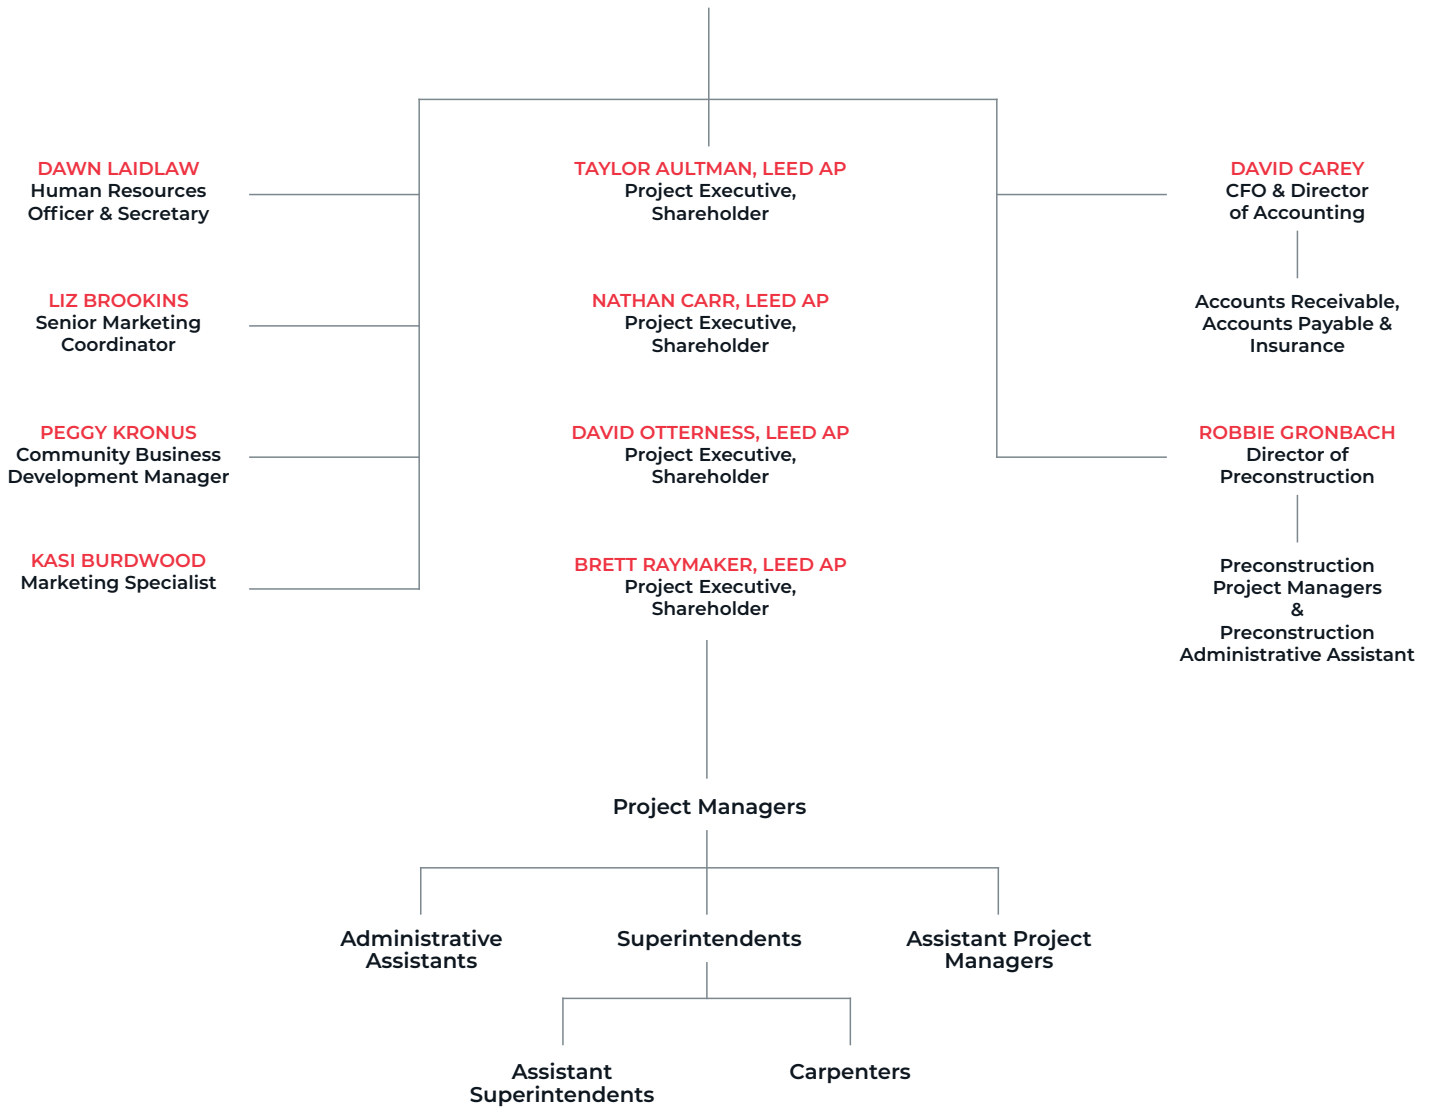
DAWN LAIDLAW
Human Resources Officer & Secretary

LIZ BROOKINS
Senior Marketing Coordinator

PEGGY KRONUS
Community Business Development Manager

KASI BURDWOOD
Marketing Specialist

TAYLOR AULTMAN, LEED AP
Project Executive, Shareholder

NATHAN CARR, LEED AP
Project Executive, Shareholder

DAVID OTTERNESS, LEED AP
Project Executive, Shareholder

BRETT RAYMAKER, LEED AP
Project Executive, Shareholder

DAVID CAREY
CFO & Director of Accounting

Accounts Receivable, Accounts Payable & Insurance

ROBBIE GRONBACH
Director of Preconstruction

Preconstruction Project Managers & Preconstruction Administrative Assistant

Project Managers

Administrative Assistants

Superintendents

Assistant Project Managers

Assistant Superintendents

Carpenters